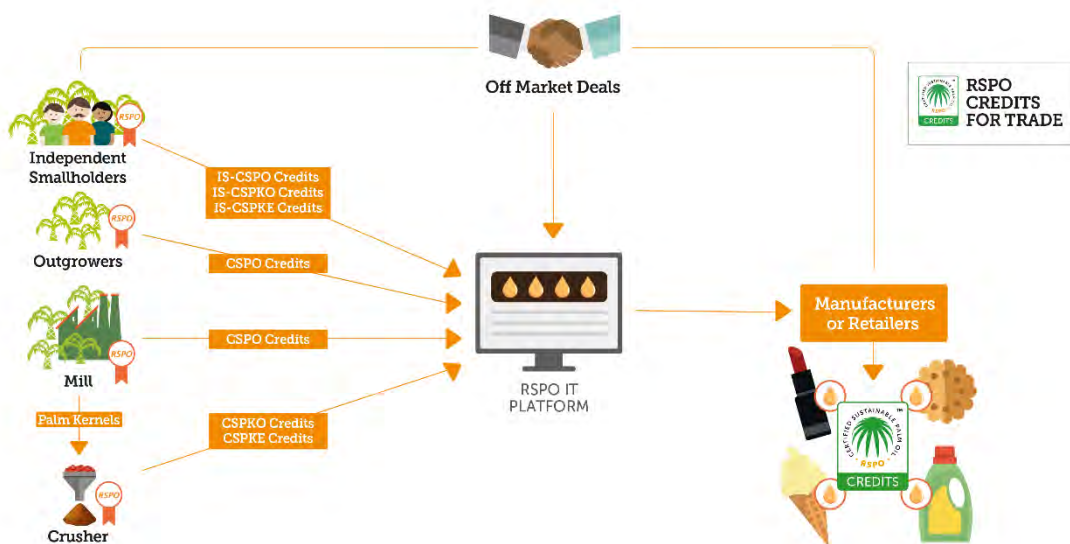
Off Market Deals

RSPO CREDITS FOR TRADE

CREDITS

Independent Smallholders

RSPO

IS-CSPO Credits
IS-CSPKO Credits
IS-CSPKE Credits

Outgrowers

CSPO Credits

Mill

CSPO Credits

Palm Kernels

CSPKO Credits
CSPKE Credits

Crusher

RSPO IT PLATFORM

Manufacturers or Retailers

CERTIFIED SUSTAINABLE PALM OIL

RSPO

CREDITS